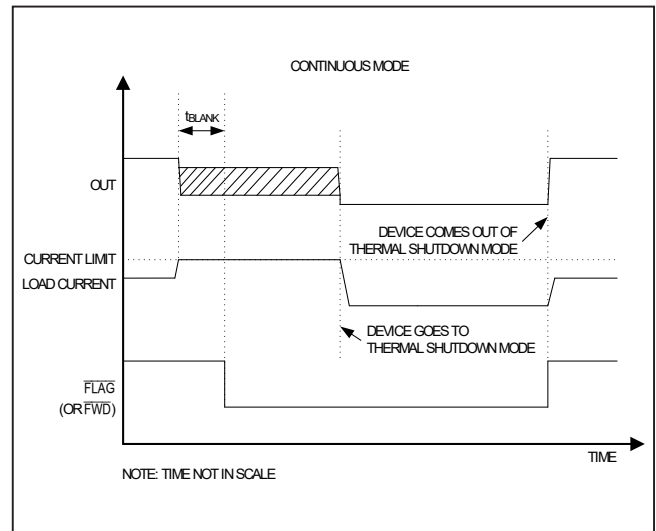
CONTINUOUS MODE

$t_{BLANK}$

OUT

DEVICE COMES OUT OF THERMAL SHUTDOWN MODE

CURRENT LIMIT

LOAD CURRENT

DEVICE GOES TO THERMAL SHUTDOWN MODE

$\overline{FLAG}$

(OR $\overline{FWD}$)

TIME

NOTE: TIME NOT IN SCALE